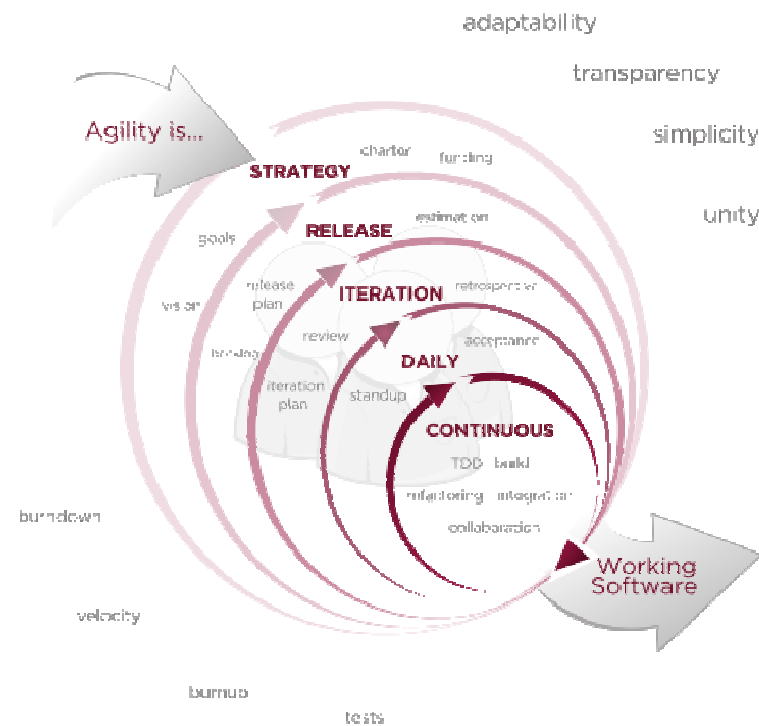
adaptability

transparency

simplicity

unity

Agility is...

STRATEGY

charter

funding

goals

vision

RELEASE

estimation

release plan

ITERATION

retrospective

review

backlog

DAILY

acceptance

iteration plan

standup

CONTINUOUS

TDD build

refactoring integration

collaboration

burndown

velocity

burnup

tests

Working Software